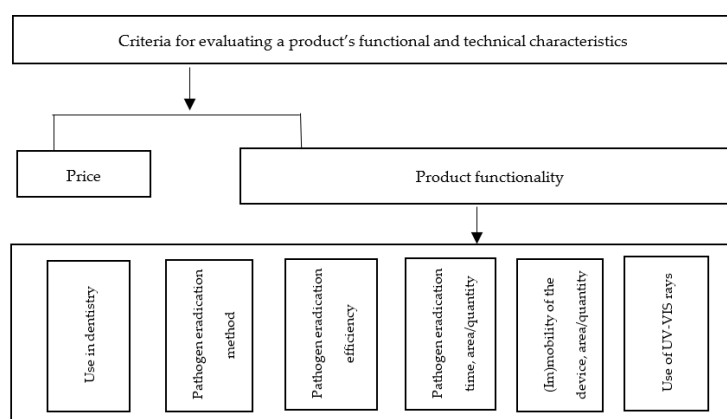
Criteria for evaluating a product’s functional and technical characteristics

Price

Product functionality

Use in dentistry

Pathogen eradication method

Pathogen eradication efficiency

Pathogen eradication time, area/quantity

(Im)mobility of the device, area/quantity

Use of UV-VIS rays